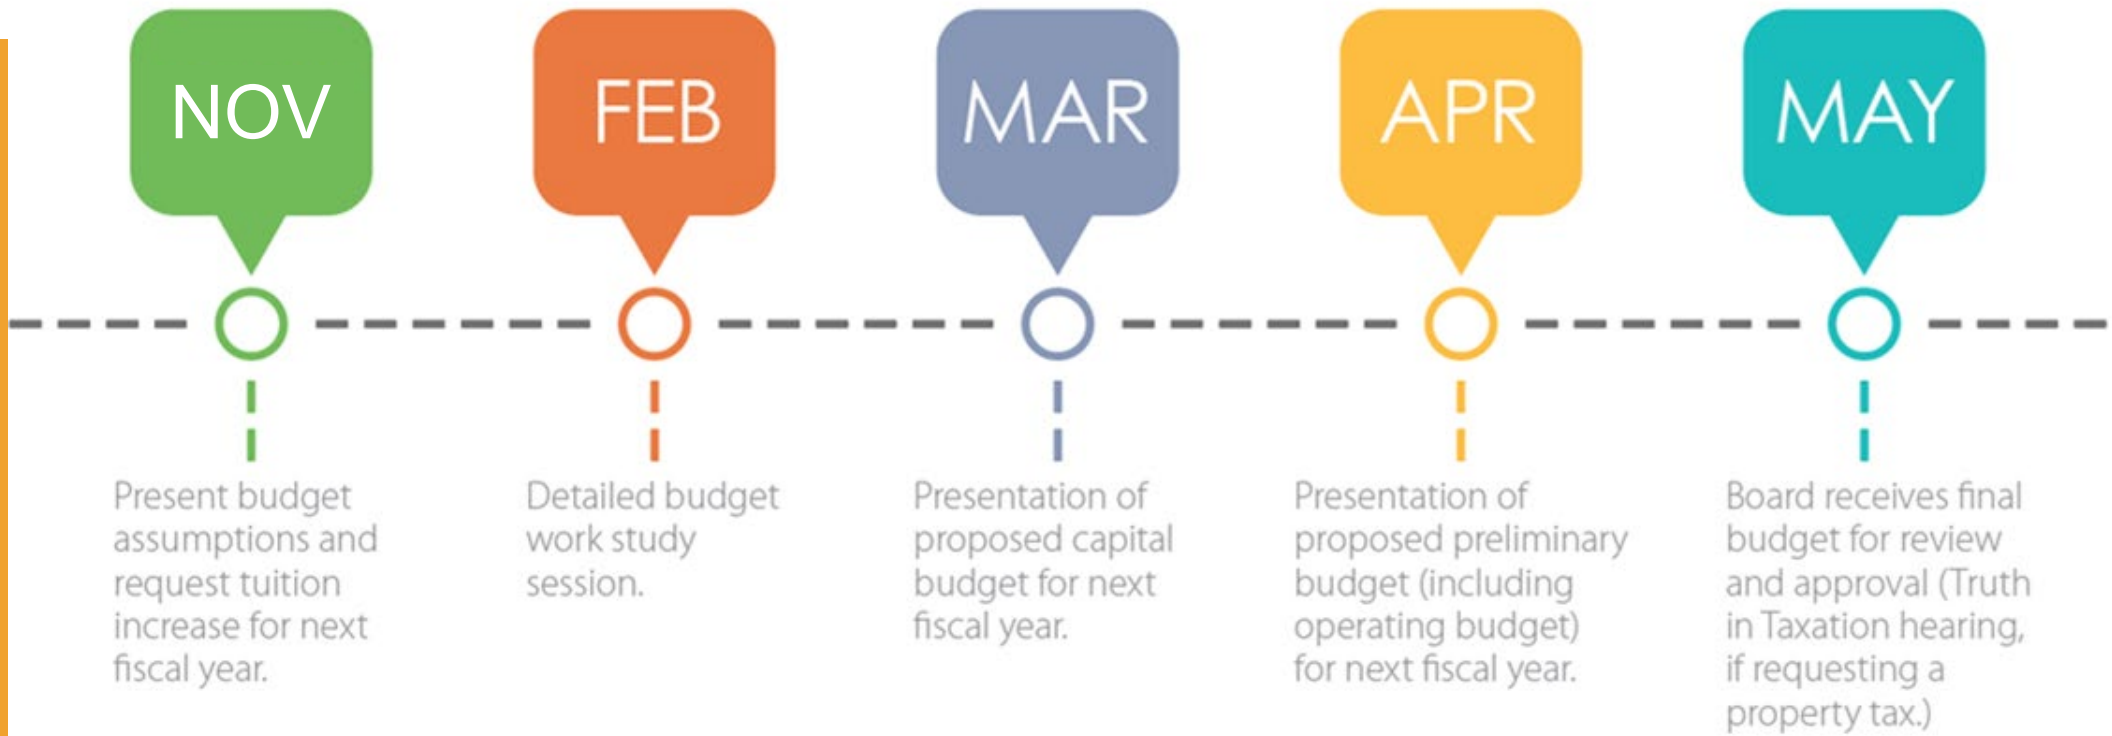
NOV

Present budget assumptions and request tuition increase for next fiscal year.

FEB

Detailed budget work study session.

MAR

Presentation of proposed capital budget for next fiscal year.

APR

Presentation of proposed preliminary budget (including operating budget) for next fiscal year.

MAY

Board receives final budget for review and approval (Truth in Taxation hearing, if requesting a property tax.)